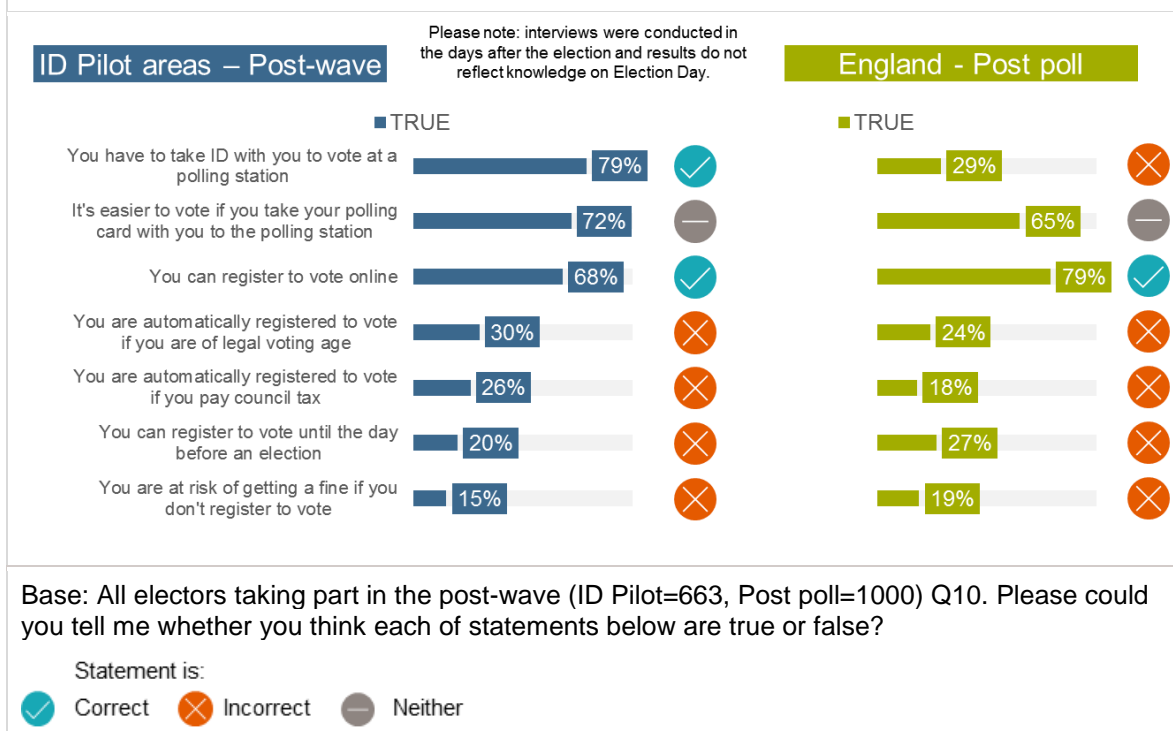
ID Pilot areas – Post-wave

Please note: interviews were conducted in the days after the election and results do not reflect knowledge on Election Day.

England - Post poll

TRUE

TRUE

| | ID Pilot areas – Post-wave | England - Post poll |
|---|---|---|
| You have to take ID with you to vote at a polling station | 79% | 29% |
| It's easier to vote if you take your polling card with you to the polling station | 72% | 65% |
| You can register to vote online | 68% | 79% |
| You are automatically registered to vote if you are of legal voting age | 30% | 24% |
| You are automatically registered to vote if you pay council tax | 26% | 18% |
| You can register to vote until the day before an election | 20% | 27% |
| You are at risk of getting a fine if you don't register to vote | 15% | 19% |

Base: All electors taking part in the post-wave (ID Pilot=663, Post poll=1000) Q10. Please could you tell me whether you think each of statements below are true or false?

Statement is:

Correct Incorrect Neither